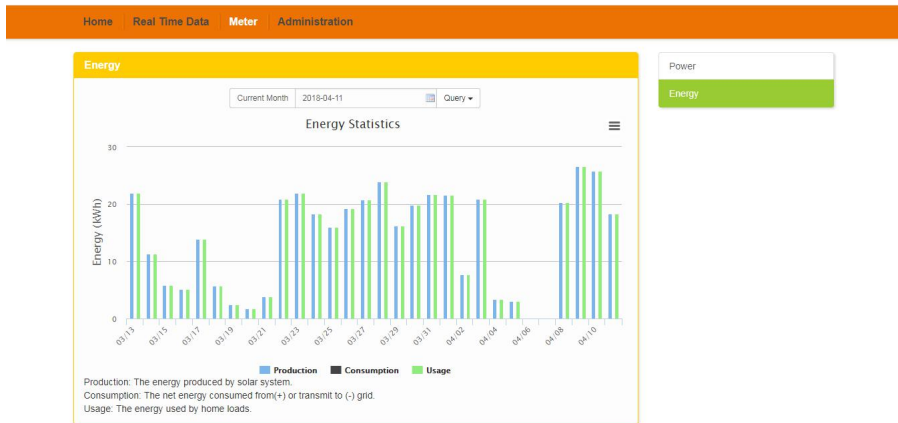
Home | Real Time Data | Meter | Administration

Energy

Current Month | 2018-04-11 | Query

Energy Statistics

30
20
10
0

Energy (kWh)

03/13 03/15 03/17 03/19 03/21 03/23 03/25 03/27 03/29 03/31 04/02 04/04 04/06 04/08 04/10

Production Consumption Usage

Production: The energy produced by solar system.
Consumption: The net energy consumed from(+) or transmit to (-) grid.
Usage: The energy used by home loads.

Power
Energy